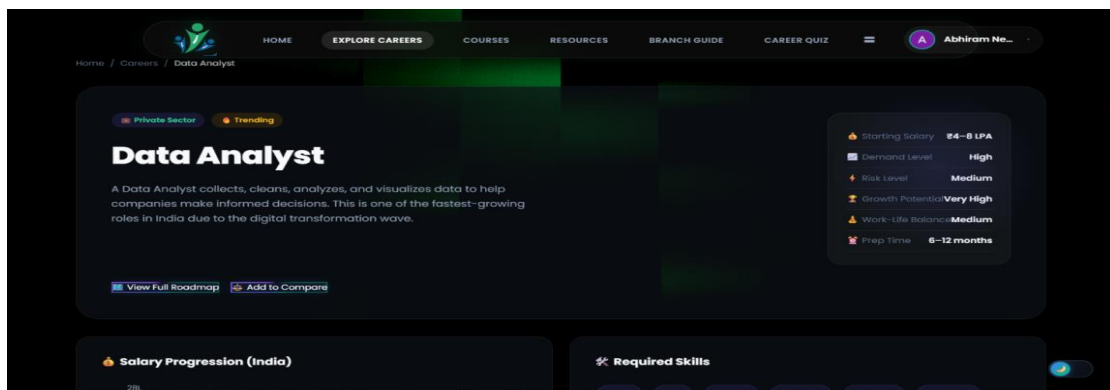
HOME EXPLORE CAREERS COURSES RESOURCES BRANCH GUIDE CAREER QUIZ
A Abhiram Ne...

Home / Careers / Data Analyst

Private Sector Trending

Data Analyst

A Data Analyst collects, cleans, analyzes, and visualizes data to help companies make informed decisions. This is one of the fastest-growing roles in India due to the digital transformation wave.

View Full Roadmap Add to Compare

Starting Salary ₹4–8 LPA
Demand Level High
Risk Level Medium
Growth Potential Very High
Work-Life Balance Medium
Prep Time 6–12 months

Salary Progression (India)

Required Skills